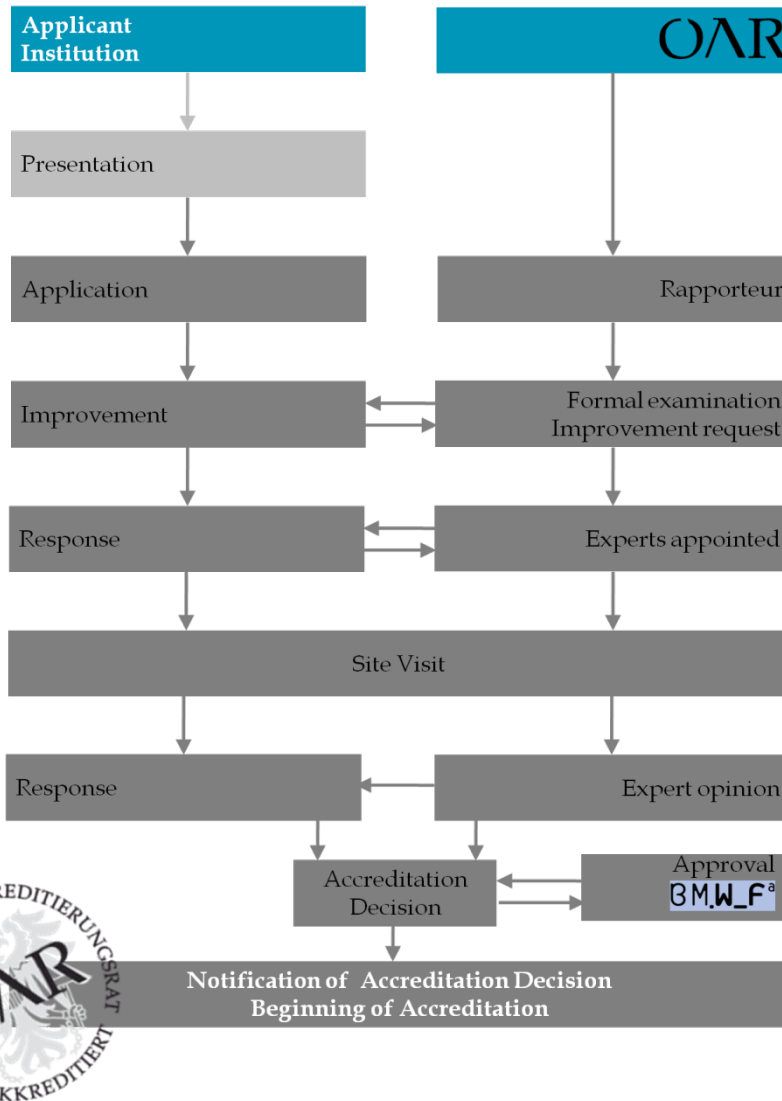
Applicant Institution

OAR

Presentation

Application

Rapporteur

Improvement

Formal examination
Improvement request

Response

Experts appointed

Site Visit

Response

Expert opinion

Accreditation Decision

Approval
BM.W_F$^a$

Notification of Accreditation Decision
Beginning of Accreditation

REDITIERUNGSRAT
KKREDITIERT